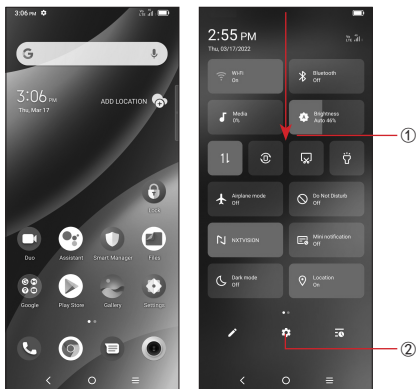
3:06 PM

G

3:06 PM
Thu, Mar 17

ADD LOCATION

Lock

Duo
Assistant
Smart Manager
Files

Google
Play Store
Gallery
Settings

2:55 PM
Thu, 03/17/2022

Wi-Fi
On

Bluetooth
Off

Media
0%

Brightness
Auto 46%

①

Airplane mode
Off

Do Not Disturb
Off

NXTVISION

Mini notification
Off

Dark mode
Off

Location
On

②